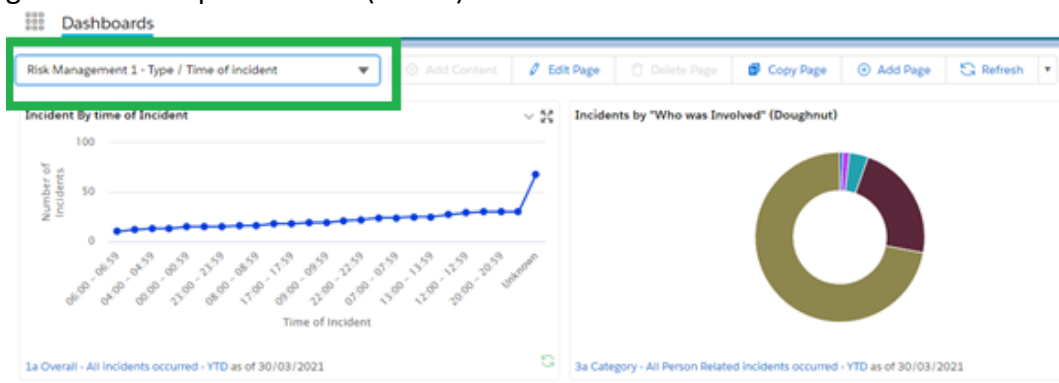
Dashboards

Risk Management 1 - Type / Time of incident

Add Content | Edit Page | Delete Page | Copy Page | Add Page | Refresh

Incident By time of Incident

100
50
0

Number of Incidents

06:00 - 06:59
04:00 - 04:59
00:00 - 00:59
23:00 - 23:59
08:00 - 08:59
17:00 - 17:59
09:00 - 09:59
22:00 - 22:59
07:00 - 07:59
13:00 - 13:59
12:00 - 12:59
20:00 - 20:59
Unknown

Time of Incident

1a Overall - All incidents occurred - YTD as of 30/03/2021

Incidents by "Who was Involved" (Doughnut)

3a Category - All Person Related incidents occurred - YTD as of 30/03/2021